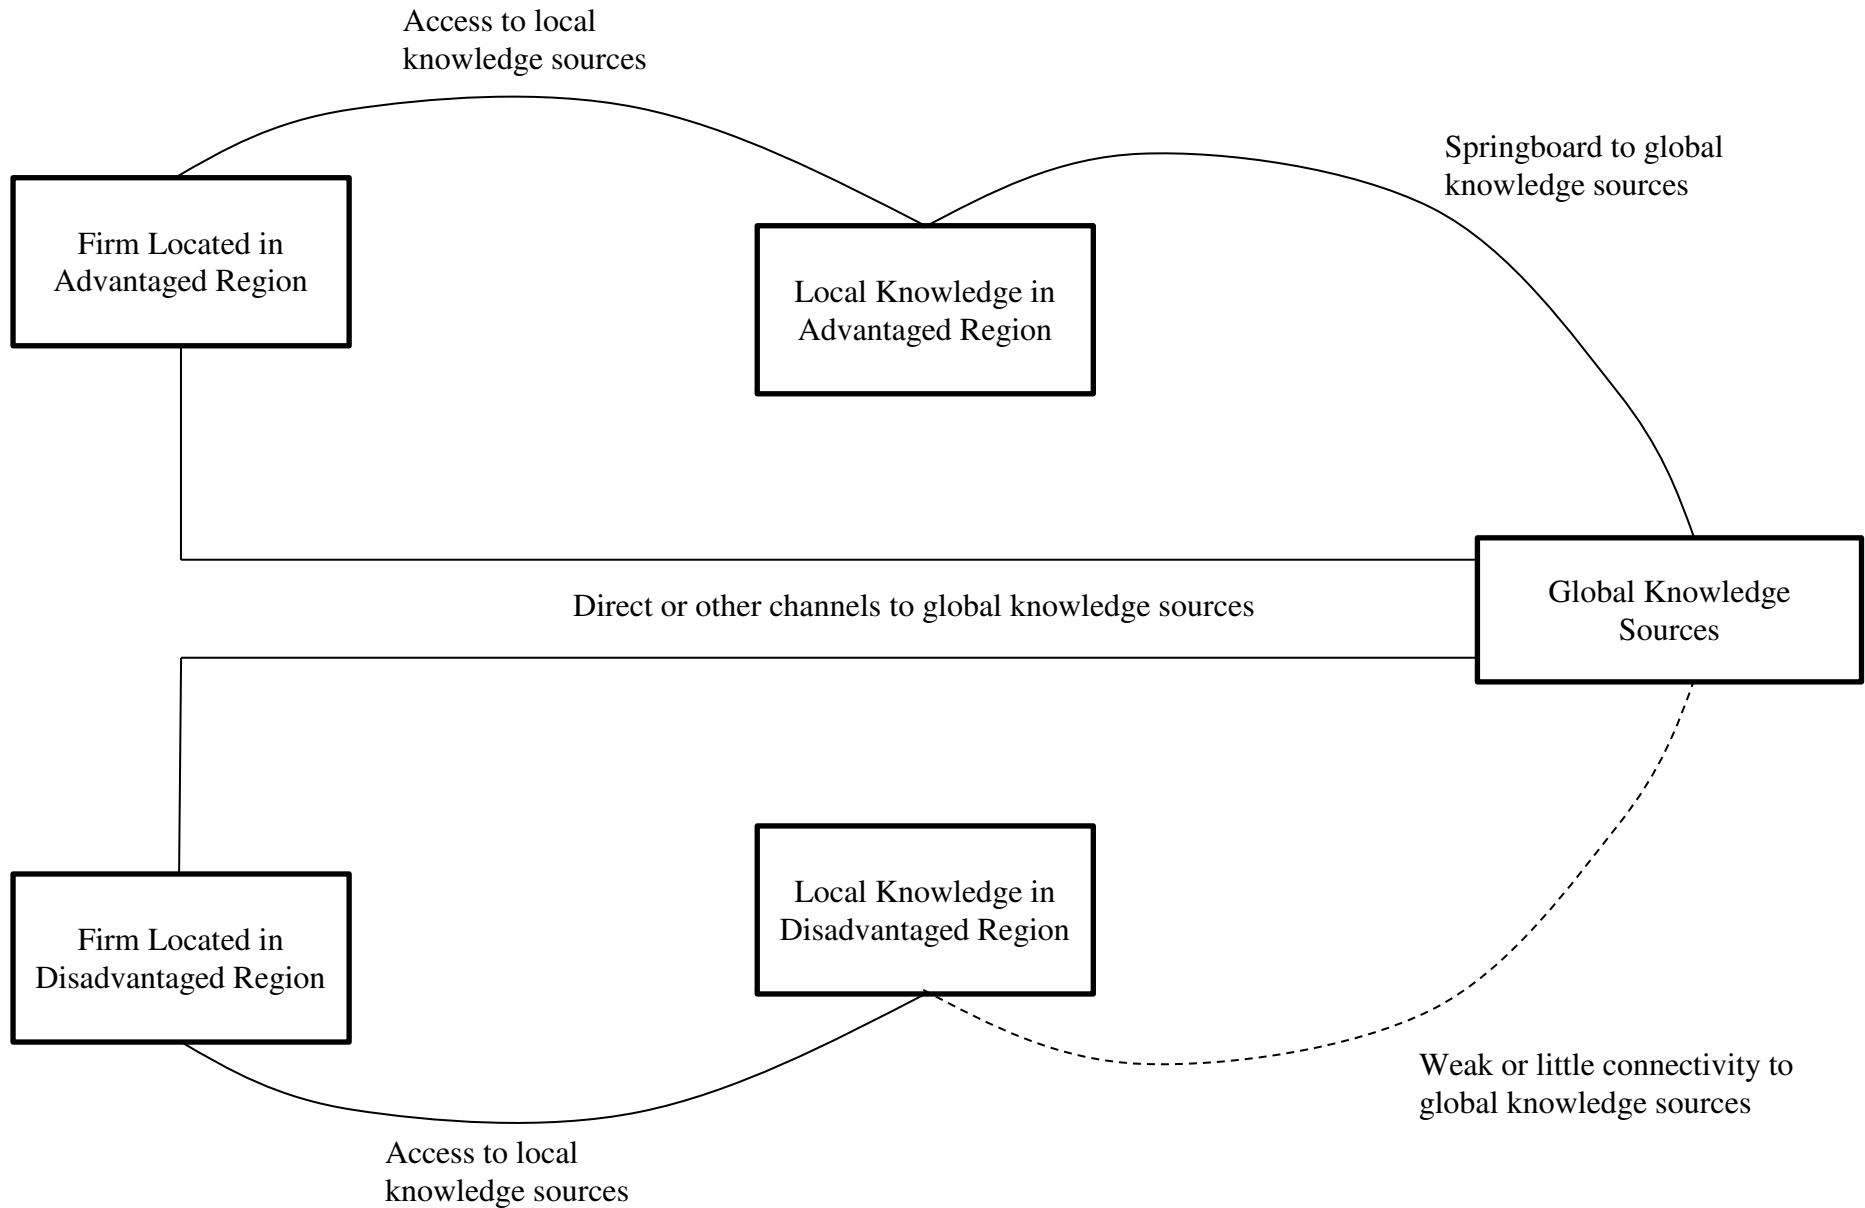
Access to local knowledge sources

Springboard to global knowledge sources

Firm Located in Advantaged Region

Local Knowledge in Advantaged Region

Global Knowledge Sources

Direct or other channels to global knowledge sources

Local Knowledge in Disadvantaged Region

Firm Located in Disadvantaged Region

Weak or little connectivity to global knowledge sources

Access to local knowledge sources